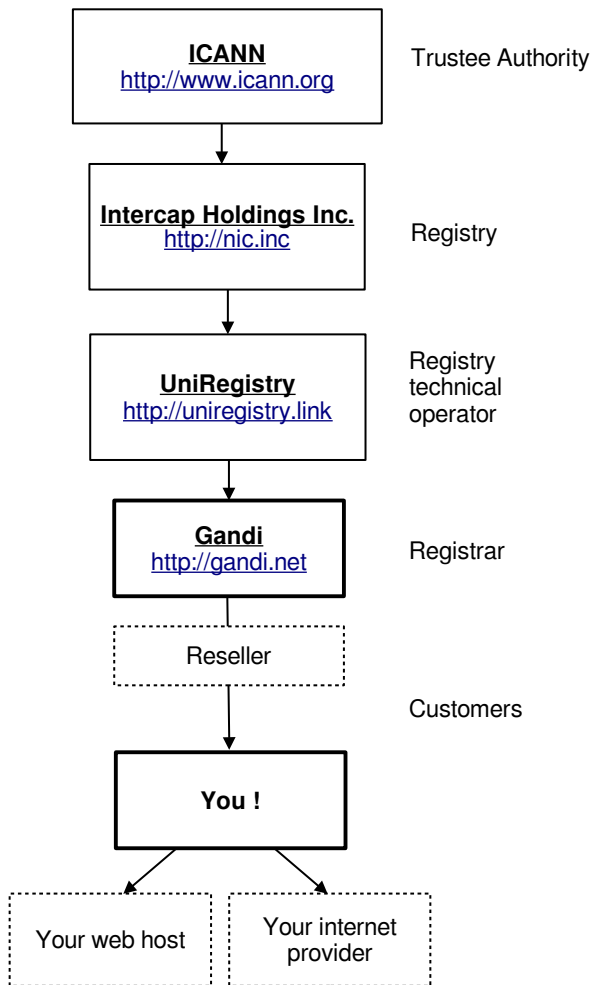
ICANN
http://www.icann.org

Trustee Authority

Intercap Holdings Inc.
http://nic.inc

Registry

UniRegistry
http://uniregistry.link

Registry technical operator

Gandi
http://gandi.net

Registrar

Reseller

Customers

You !

Your web host

Your internet provider